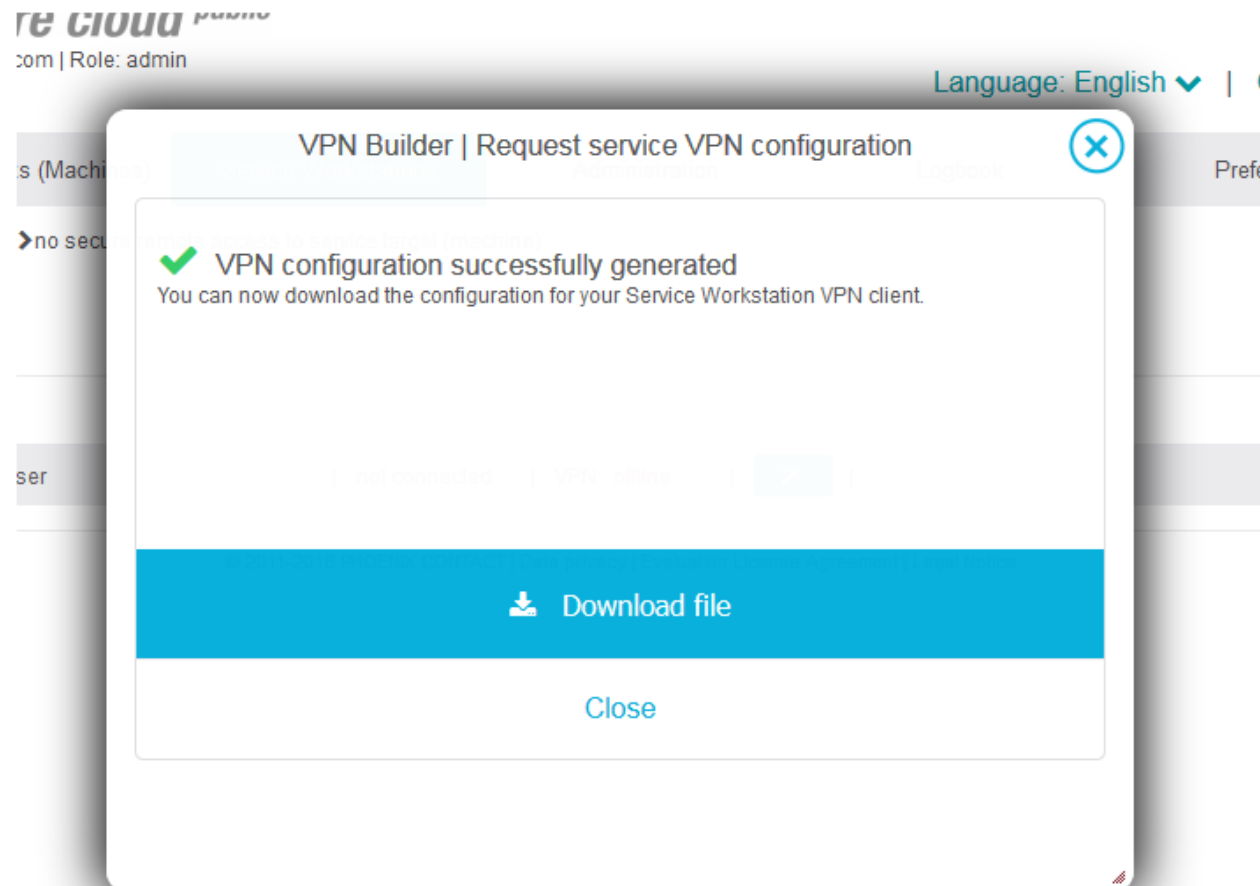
re cloud public
com | Role: admin

Language: English |

s (Machi

Prefe

no secu

ser

VPN Builder | Request service VPN configuration

VPN configuration successfully generated
You can now download the configuration for your Service Workstation VPN client.

Download file

Close